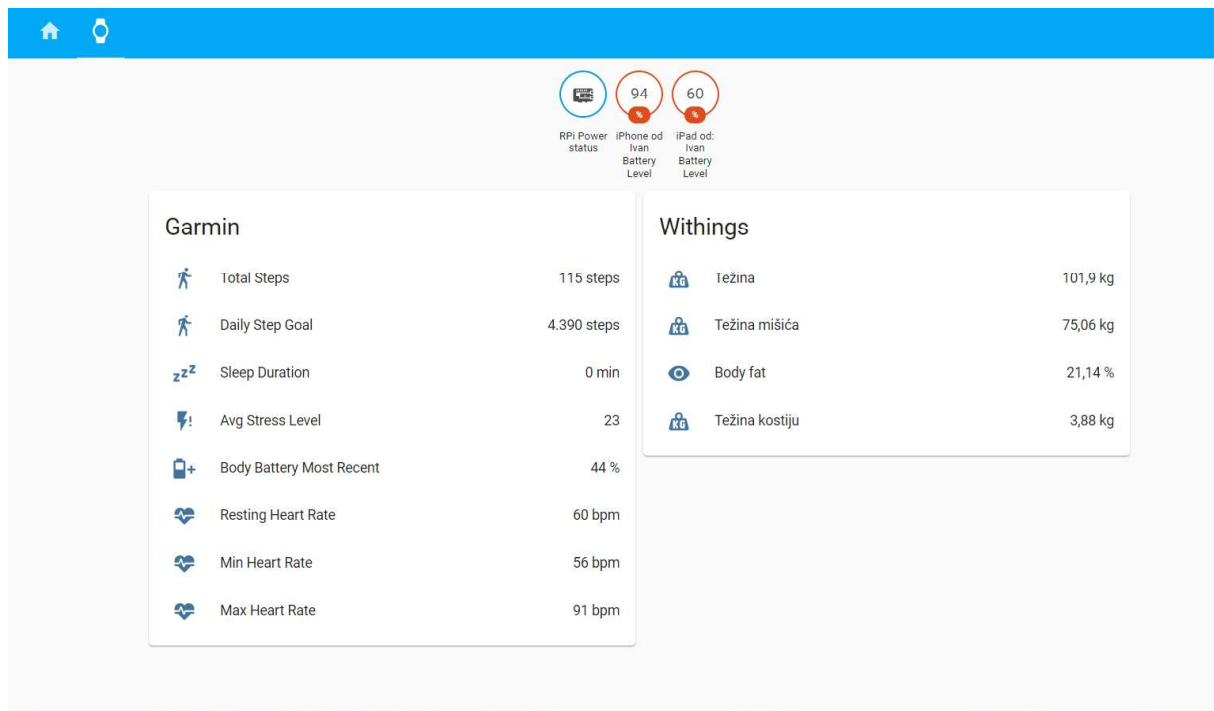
94 %
60 %

RPi Power status

iPhone od Ivan Battery Level

iPad od: Ivan Battery Level

Garmin

| | |
|---|---|
| Total Steps | 115 steps |
| Daily Step Goal | 4.390 steps |
| Sleep Duration | 0 min |
| Avg Stress Level | 23 |
| Body Battery Most Recent | 44 % |
| Resting Heart Rate | 60 bpm |
| Min Heart Rate | 56 bpm |
| Max Heart Rate | 91 bpm |

Withings

| | |
|---|---|
| Težina | 101,9 kg |
| Težina mišića | 75,06 kg |
| Body fat | 21,14 % |
| Težina kostiju | 3,88 kg |